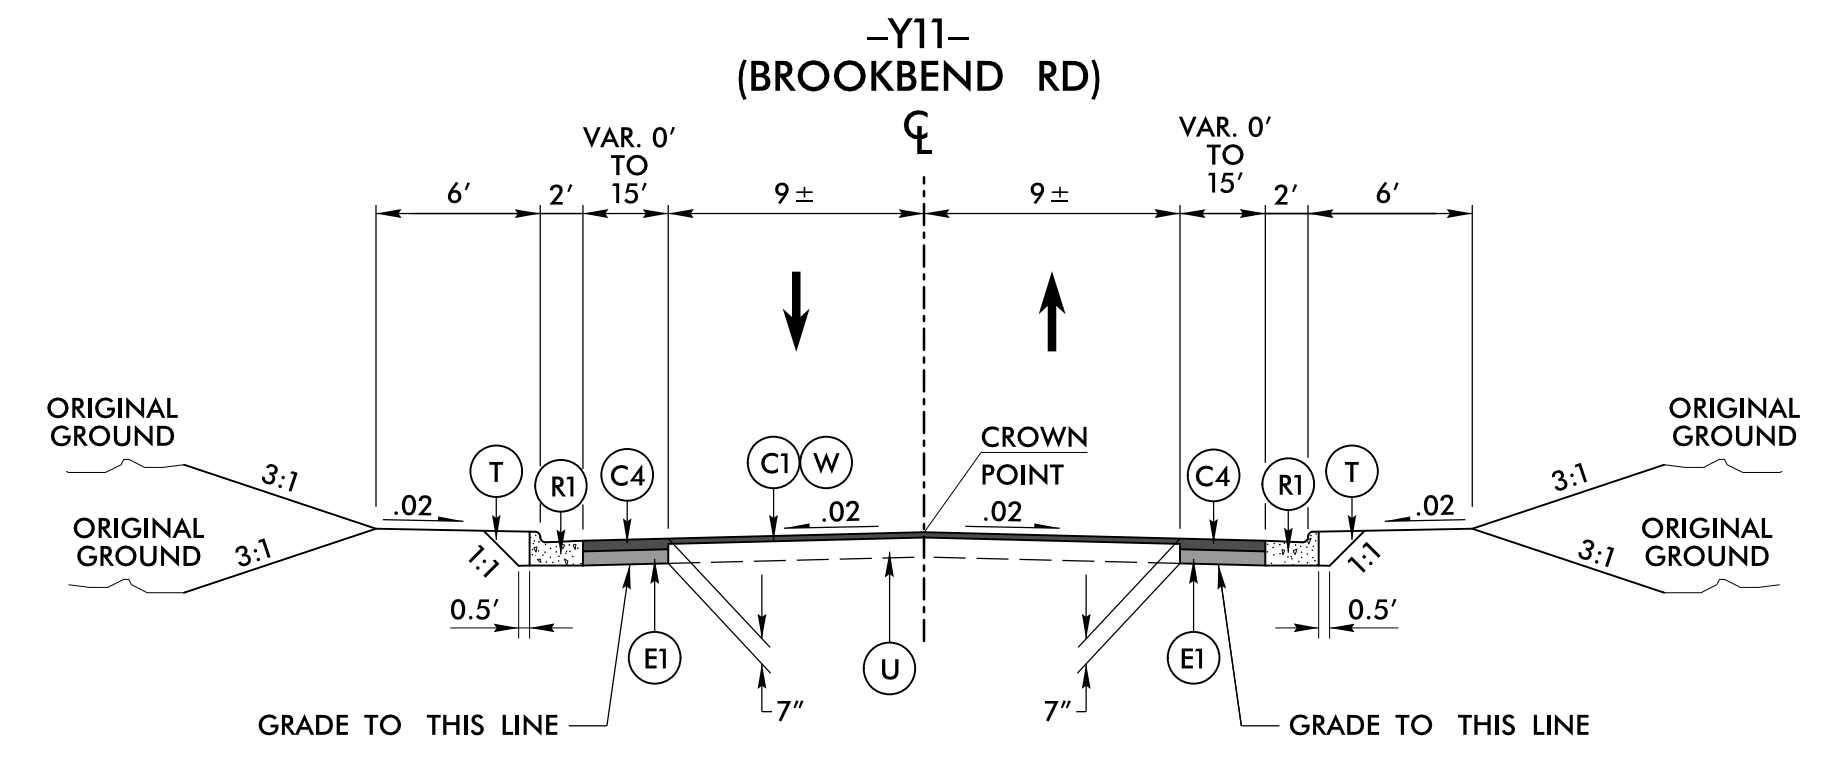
–Y11–
(BROOKBEND RD)
℄

VAR. 0′ TO 15′

VAR. 0′ TO 15′

6′

2′

15′

9 ±

9 ±

15′

2′

6′

ORIGINAL GROUND

ORIGINAL GROUND

CROWN POINT

ORIGINAL GROUND

ORIGINAL GROUND

T

R1

C4

C1

W

C4

R1

T

3:1

.02

.02

.02

.02

3:1

3:1

3:1

1:1

1:1

0.5′

0.5′

E1

U

E1

7″

7″

GRADE TO THIS LINE

GRADE TO THIS LINE